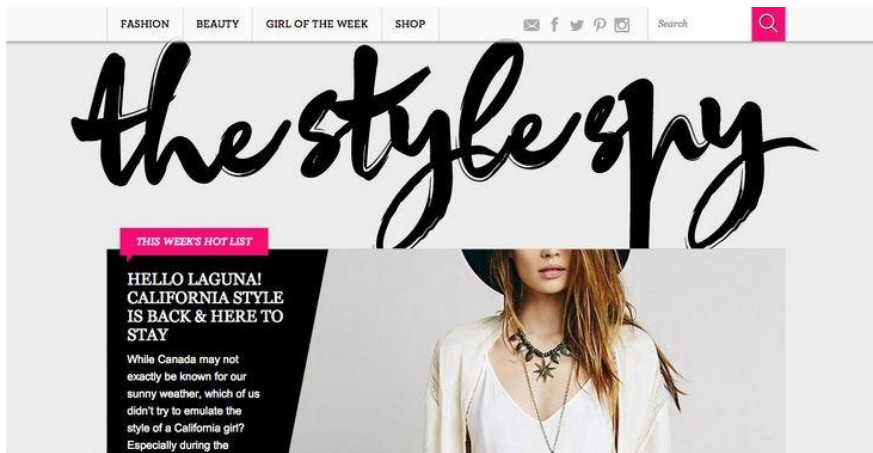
FASHION BEAUTY GIRL OF THE WEEK SHOP

Search

the style spy

THIS WEEK'S HOT LIST

HELLO LAGUNA! CALIFORNIA STYLE IS BACK & HERE TO STAY

While Canada may not exactly be known for our sunny weather, which of us didn't try to emulate the style of a California girl? Especially during the